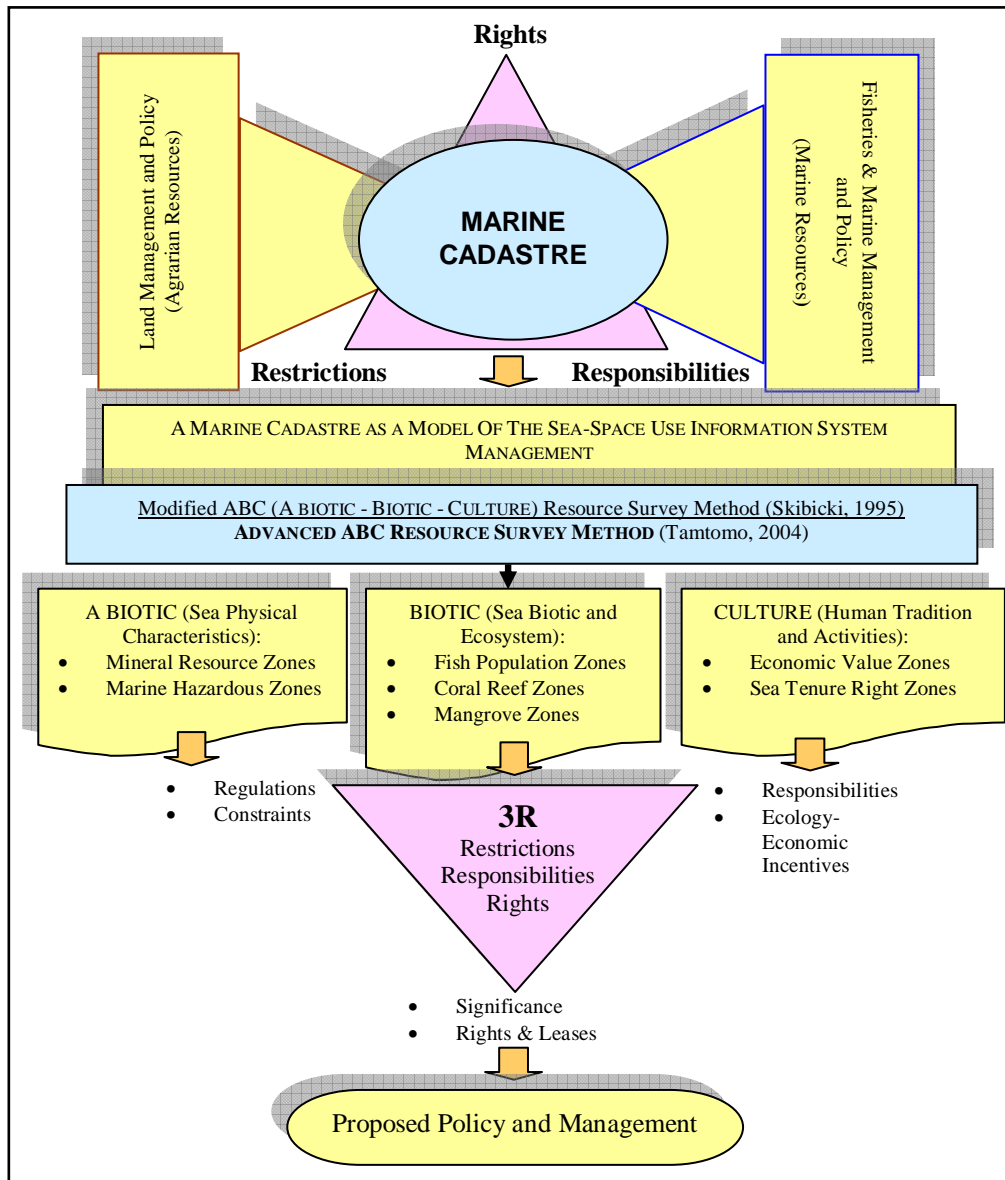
Rights

Land Management and Policy (Agrarian Resources)

MARINE CADASTRE

Fisheries & Marine Management and Policy (Marine Resources)

Restrictions

Responsibilities

A MARINE CADASTRE AS A MODEL OF THE SEA-SPACE USE INFORMATION SYSTEM MANAGEMENT

Modified ABC (A BIOTIC - BIOTIC - CULTURE) Resource Survey Method (Skibicki, 1995)
ADVANCED ABC RESOURCE SURVEY METHOD (Tamtomo, 2004)

A BIOTIC (Sea Physical Characteristics):
- Mineral Resource Zones
- Marine Hazardous Zones

BIOTIC (Sea Biotic and Ecosystem):
- Fish Population Zones
- Coral Reef Zones
- Mangrove Zones

CULTURE (Human Tradition and Activities):
- Economic Value Zones
- Sea Tenure Right Zones

- Regulations
- Constraints

3R
Restrictions
Responsibilities
Rights

- Responsibilities
- Ecology-Economic Incentives

- Significance
- Rights & Leases

Proposed Policy and Management